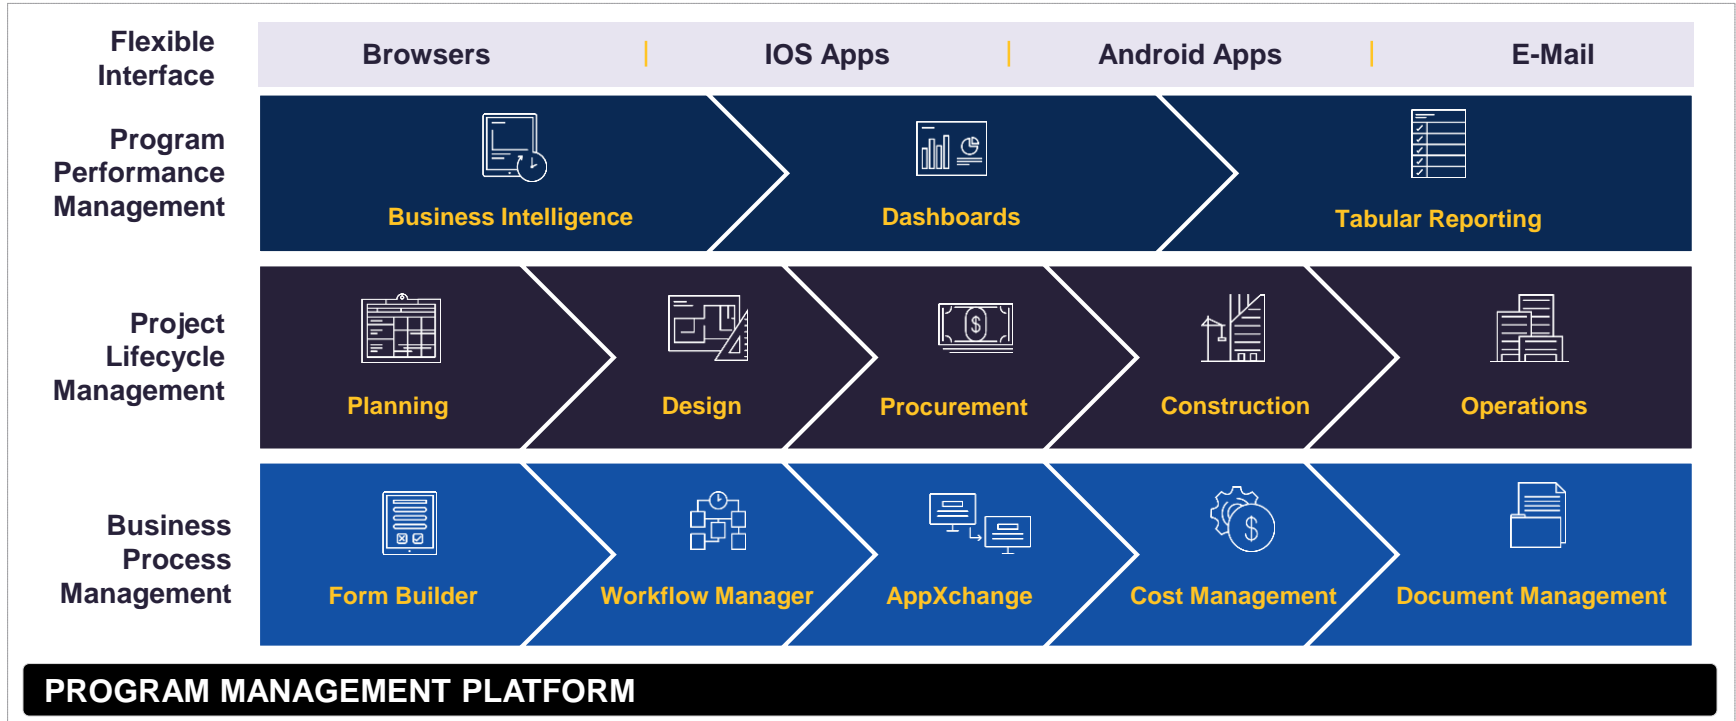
Flexible Interface

Browsers | IOS Apps | Android Apps | E-Mail

Program Performance Management

Business Intelligence

Dashboards

Tabular Reporting

Project Lifecycle Management

Planning

Design

$

Procurement

Construction

Operations

Business Process Management

Form Builder

Workflow Manager

AppXchange

$

Cost Management

Document Management

PROGRAM MANAGEMENT PLATFORM